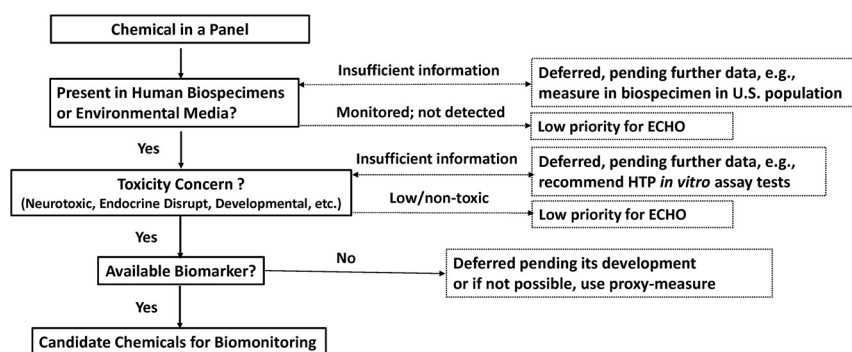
Chemical in a Panel

Present in Human Biospecimens or Environmental Media?

Insufficient information

Deferred, pending further data, e.g., measure in biospecimen in U.S. population

Monitored; not detected

Low priority for ECHO

Yes

Toxicity Concern ?
(Neurotoxic, Endocrine Disrupt, Developmental, etc.)

Insufficient information

Deferred, pending further data, e.g., recommend HTP *in vitro* assay tests

Low/non-toxic

Low priority for ECHO

Yes

Available Biomarker?

No

Deferred pending its development or if not possible, use proxy-measure

Yes

Candidate Chemicals for Biomonitoring